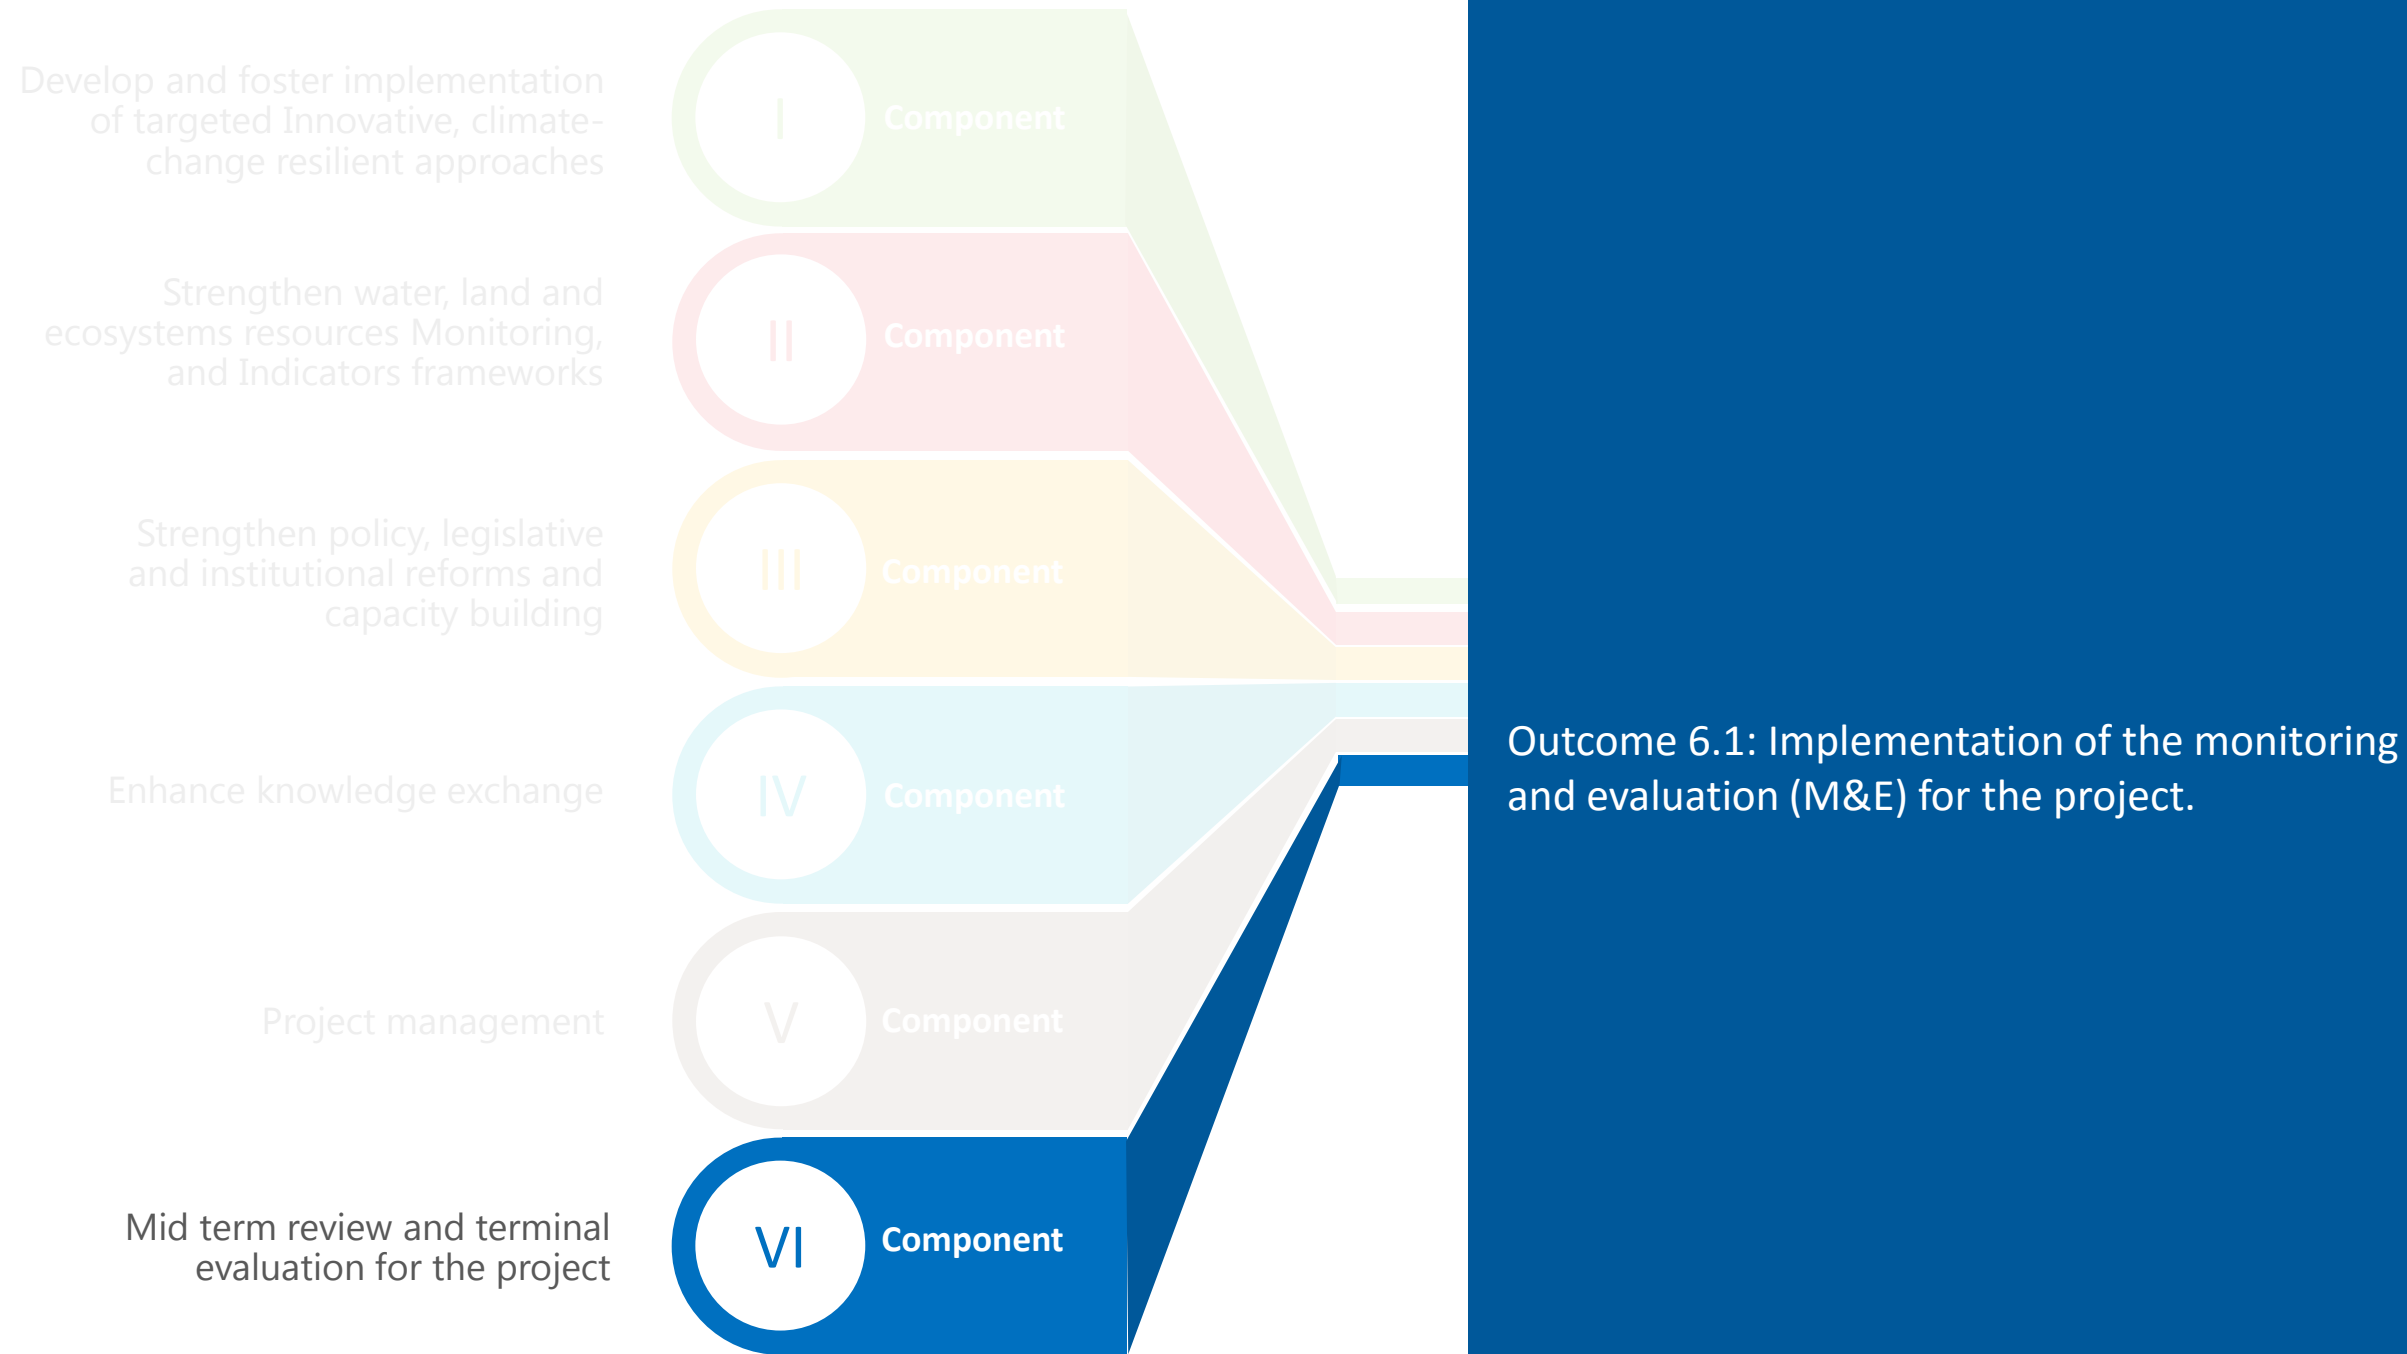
Develop and foster implementation of targeted Innovative, climate-change resilient approaches

I

Component

Strengthen water, land and ecosystems resources Monitoring, and Indicators frameworks

II

Component

Strengthen policy, legislative and institutional reforms and capacity building

III

Component

Enhance knowledge exchange

IV

Component

Project management

V

Component

Mid term review and terminal evaluation for the project

VI

Component

Outcome 6.1: Implementation of the monitoring and evaluation (M&E) for the project.